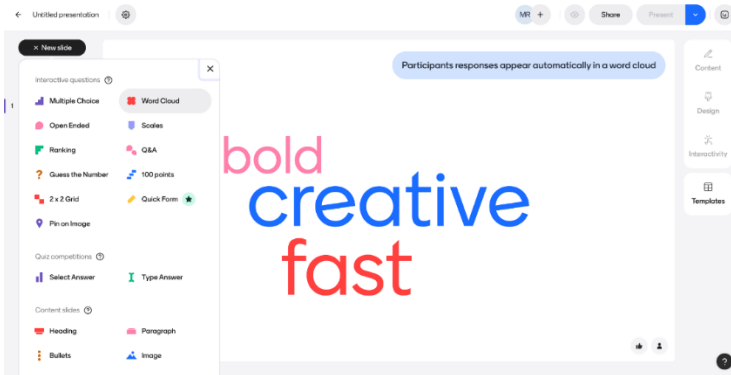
Untitled presentation

MR +

Share

Present

× New slide

Interactive questions ?

Multiple Choice

Word Cloud

Open Ended

Scales

Ranking

Q&A

Guess the Number

100 points

2 x 2 Grid

Quick Form

Pin on Image

Quiz competitions ?

Select Answer

Type Answer

Content slides ?

Heading

Paragraph

Bullets

Image

1

Participants responses appear automatically in a word cloud

bold

creative

fast

Content

Design

Interactivity

Templates

?